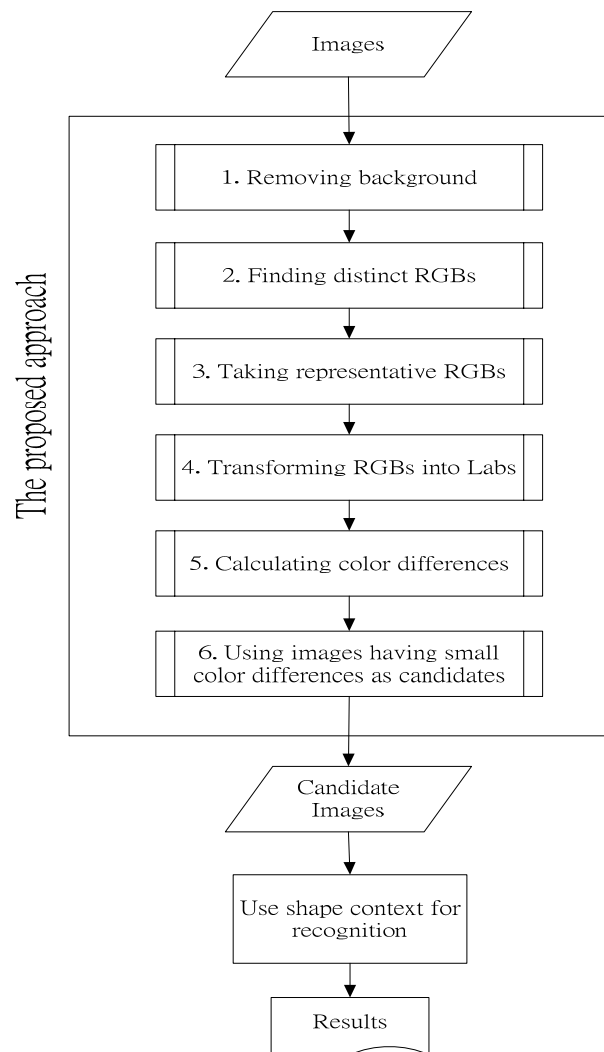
Images

The proposed approach

1. Removing background

2. Finding distinct RGBs

3. Taking representative RGBs

4. Transforming RGBs into Labs

5. Calculating color differences

6. Using images having small color differences as candidates

Candidate Images

Use shape context for recognition

Results